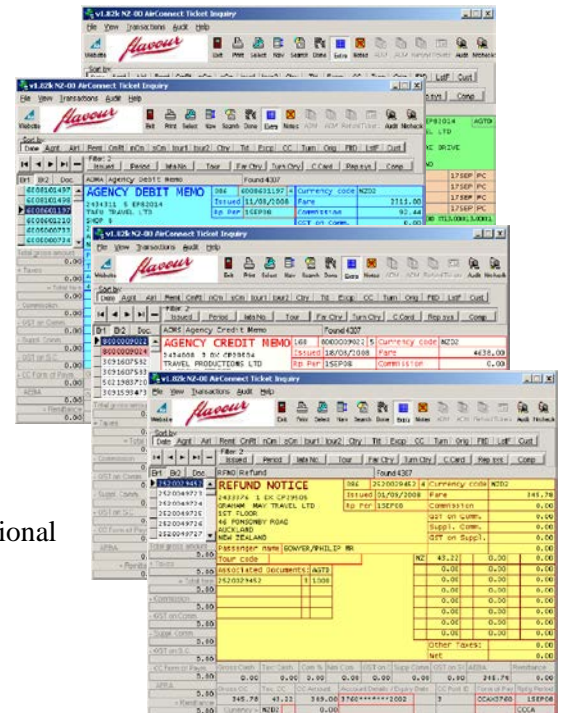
v1.82k NZ-00 AirConnect Ticket Inquiry
File View Transactions Audit Help
Website
Exit Print Select New Search Done Extra Notes ADM ACM Refund/Ticket Audit Recheck

v1.82k NZ-03 AirConnect Ticket Inquiry
File View Transactions Audit Help
Website
Exit Print Select New Search Done Extra Notes ADM ACM Refund/Ticket Audit Recheck
Sort by:
Date Agnt Airl Remt CnRt nCn nCn Iour1 Iour2 Ctry Tkt Excp CC Turn Orig FID LstF Cust
Filter 2
Issued Period Iata No. Tour Far Ctry Turn Ctry C Card Rep sys Comp
Brt Bl2 Doc. ADMA Agency Debit Memo Found 4307
6008101497
6008101498
6008001137
6008001210
6008000733
6008000734
AGENCY DEBIT MEMO
986 6008431197 4 Currency code NZD2
2433311 5 EP82014 Issued 11/08/2008 Fare 2711.00
TAFU TRAVEL LTD Rp Per 1SEP08 Commission 92.44
SHOP 9
GST on Comm. 0.00
EP81014 AGTN
LTD
C DRIVE
17SEP PC
17SEP PC
17SEP PC
17SEP PC
Total gross amount
Taxes
Total tax
Commission
GST on Comm.
Suppl. Comm.
GST on SC
CC Form of Payment
AEBA
Remittance

v1.82k NZ-00 AirConnect Ticket Inquiry
File View Transactions Audit Help
Website
Exit Print Select New Search Done Extra Notes ADM ACM Refund/Ticket Audit Recheck
Sort by:
Date Agnt Airl Remt CnRt nCn nCn Iour1 Iour2 Ctry Tkt Excp CC Turn Orig FID LstF Cust
Filter 2
Issued Period Iata No. Tour Far Ctry Turn Ctry C Card Rep sys Comp
Brt Bl2 Doc. ACMS Agency Credit Memo Found 4307
8000009022
8000009024
3091607532
3091607533
5021983720
3091559473
AGENCY CREDIT MEMO
160 8000009022 5 Currency code NZD2
2454008 5 BK CP39854 Issued 18/08/2008 Fare 4630.00
TRAVEL PRODUCTIONS LTD Rp Per 1SEP08 Commission 0.00

v1.82k NZ-00 AirConnect Ticket Inquiry
File View Transactions Audit Help
Website
Exit Print Select New Search Done Extra Notes ADM ACM Refund/Ticket Audit Recheck
Sort by:
Date Agnt Airl Remt CnRt nCn nCn Iour1 Iour2 Ctry Tkt Excp CC Turn Orig FID LstF Cust
Filter 2
Issued Period Iata No. Tour Far Ctry Turn Ctry C Card Rep sys Comp
Brt Bl2 Doc. RFND Refund Found 4307
2520029452
2520049723
2520049725
2520049726
2520049727
2520049729
REFUND NOTICE
086 2520029452 4 Currency code NZD2
2433376 1 EK CP39505 Issued 01/09/2008 Fare 345.78
GRAHAM MAY TRAVEL LTD Rp Per 15EP08 Commission 0.00
1ST FLOOR GST on Comm. 0.00
46 PONSONBY ROAD Suppl. Comm. 0.00
AUCKLAND GST on Suppl. 0.00
NEW ZEALAND
Passenger name SOWYER/PHILIP MR
Tour code
Associated documents: AGT3
2520029452 1 1000
NZ 43.22 0.00 0.00
0.00 0.00 0.00
0.00 0.00 0.00
0.00 0.00 0.00
0.00 0.00 0.00
Other Taxes: 0.00
Net 0.00
Gross Cash Tax Cash Com % Net Cash GST on Supp Comm GST on SC AEBA Remittance
0.00 0.00 0.00 0.00 0.00 0.00 0.00 345.78 0.00
Gross CC Tax CC CC Amount Account Details / Expiry Date CC Point ID Form of Pay Reg Period
345.78 43.22 389.00 3760********2002 3 CCAX3760 15EP08
Currency NZD2 0.00 CCCA
Total gross amount 5.60
Taxes 0.00
Total tax 5.60
Commission 0.00
GST on Comm. 0.00
Suppl. Comm. 0.00
GST on SC 0.00
CC Form of Payment 0.00
AEBA 5.60
Remittance 5.60
ional